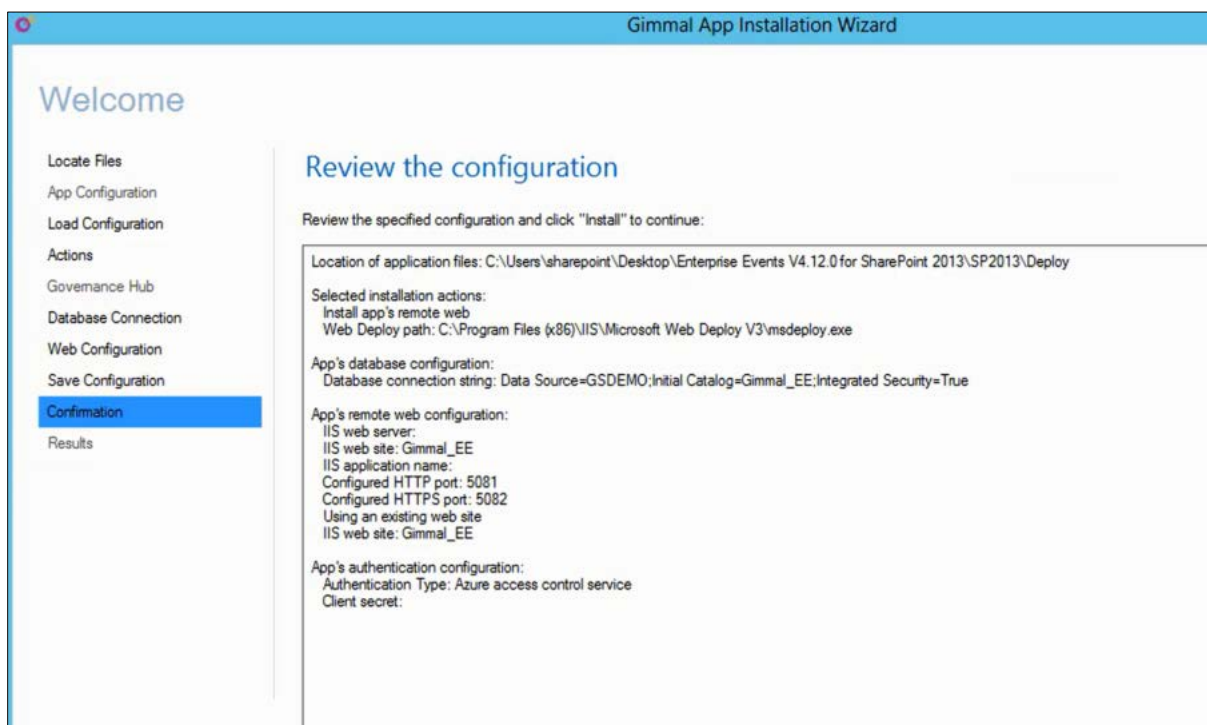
Gimmal App Installation Wizard

Welcome

Locate Files
App Configuration
Load Configuration
Actions
Governance Hub
Database Connection
Web Configuration
Save Configuration
Confirmation
Results

Review the configuration

Review the specified configuration and click "Install" to continue:

Location of application files: C:\Users\sharepoint\Desktop\Enterprise Events V4.12.0 for SharePoint 2013\SP2013\Deploy

Selected installation actions:
Install app's remote web
Web Deploy path: C:\Program Files (x86)\IIS\Microsoft Web Deploy V3\msdeploy.exe

App's database configuration:
Database connection string: Data Source=GSDEMO;Initial Catalog=Gimmal_EE;Integrated Security=True

App's remote web configuration:
IIS web server:
IIS web site: Gimmal_EE
IIS application name:
Configured HTTP port: 5081
Configured HTTPS port: 5082
Using an existing web site
IIS web site: Gimmal_EE

App's authentication configuration:
Authentication Type: Azure access control service
Client secret: